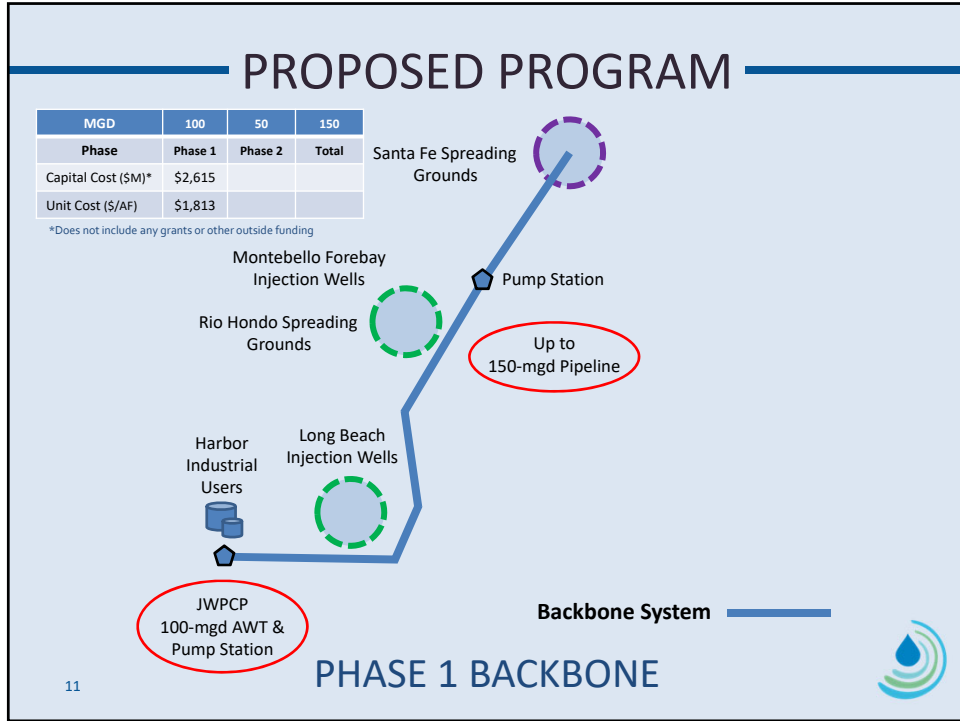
PROPOSED PROGRAM

| MGD | 100 | 50 | 150 |
|---|---|---|---|
| Phase | Phase 1 | Phase 2 | Total |
| Capital Cost ($M)* | $2,615 | | |
| Unit Cost ($/AF) | $1,813 | | |

*Does not include any grants or other outside funding

Santa Fe Spreading Grounds

Montebello Forebay Injection Wells

Pump Station

Rio Hondo Spreading Grounds

Up to 150-mgd Pipeline

Harbor Industrial Users

Long Beach Injection Wells

JWPCP 100-mgd AWT & Pump Station

Backbone System

PHASE 1 BACKBONE

11